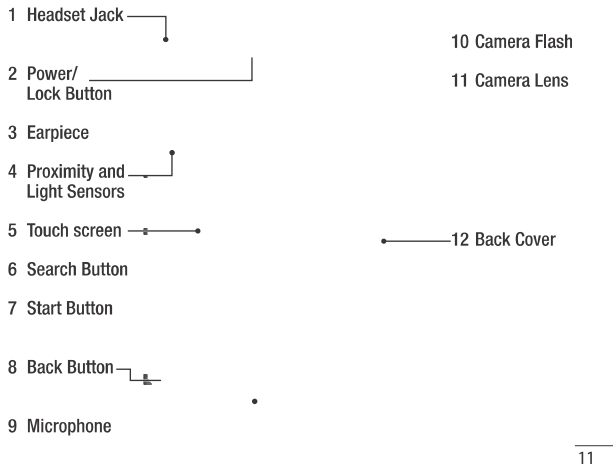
1 Headset Jack

2 Power/ Lock Button

3 Earpiece

4 Proximity and Light Sensors

5 Touch screen

6 Search Button

7 Start Button

8 Back Button

9 Microphone

10 Camera Flash

11 Camera Lens

12 Back Cover

11